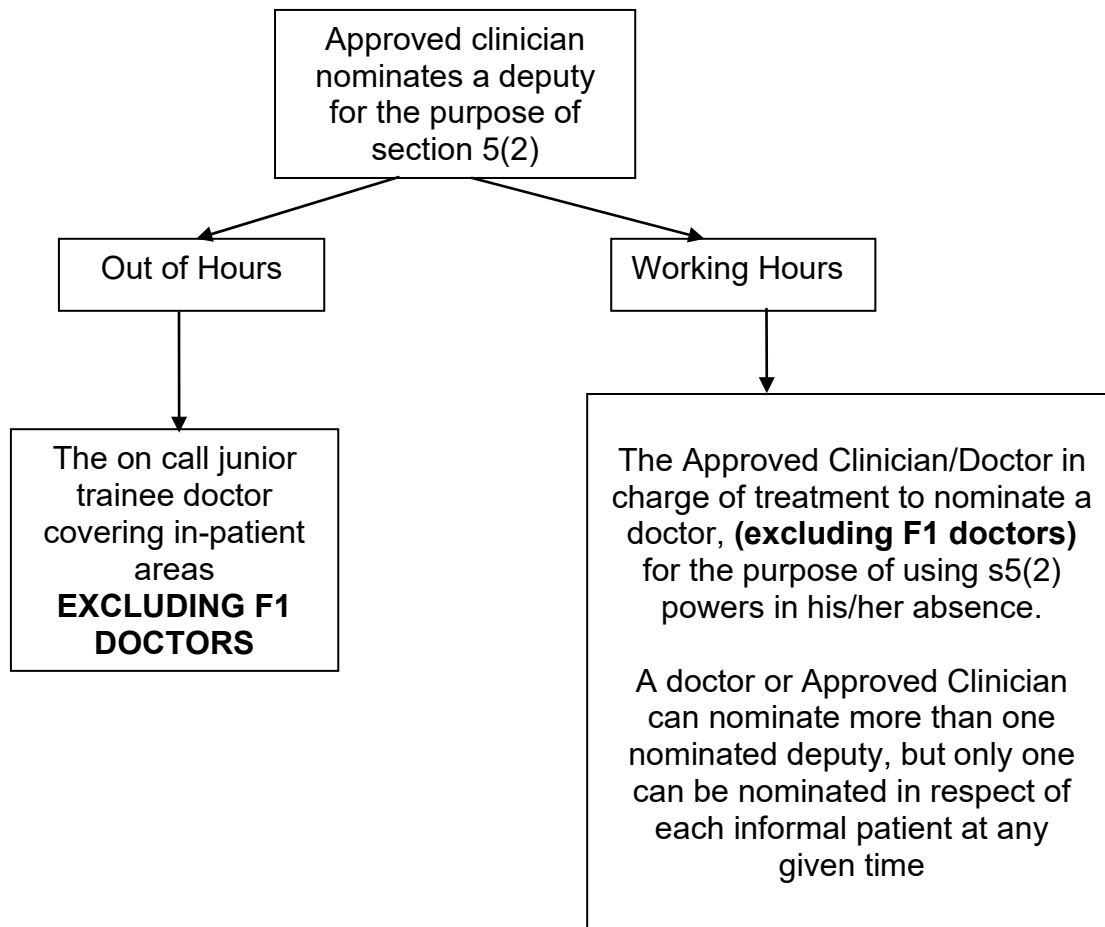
Approved clinician nominates a deputy for the purpose of section 5(2)

Out of Hours

Working Hours

The on call junior trainee doctor covering in-patient areas **EXCLUDING F1 DOCTORS**

The Approved Clinician/Doctor in charge of treatment to nominate a doctor, **(excluding F1 doctors)** for the purpose of using s5(2) powers in his/her absence.

A doctor or Approved Clinician can nominate more than one nominated deputy, but only one can be nominated in respect of each informal patient at any given time